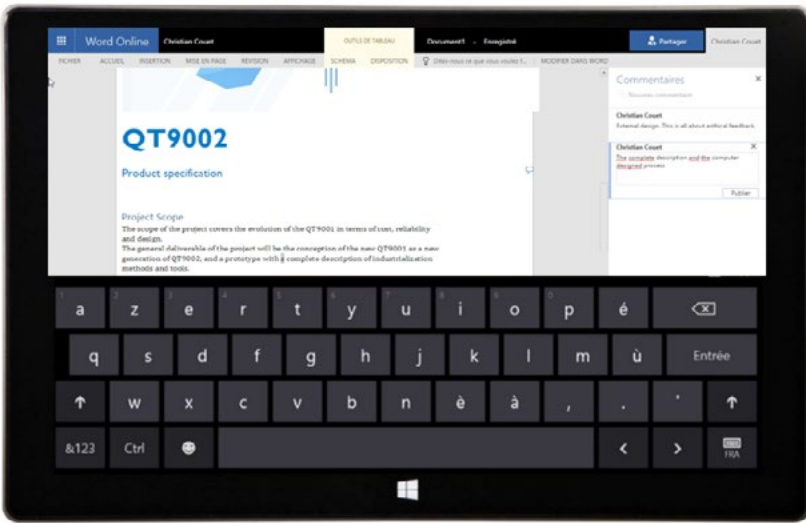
Word Online Christian Couet OUTILS DE TABLEAU Document1 - Enregistré Partager Christian Couet

FICHIER ACCUEIL INSERTION MISE EN PAGE RÉVISION AFFICHAGE SCHÉMA DISPOSITION Dites-nous ce que vous voulez f... MODIFIER DANS WORD

QT9002

Product specification

Project Scope
The scope of the project covers the evolution of the QT9001 in terms of cost, reliability and design.
The general deliverable of the project will be the conception of the new QT9001 as a new generation of QT9002, and a prototype with a complete description of industrialization methods and tools.

Commentaires
Nouveau commentaire

Christian Couet
External design. This is all about esthical feedback.

Christian Couet
The complete description and the computer designed process

Publier

1 a 2 z 3 e 4 r 5 t 6 y 7 u 8 i 9 o 0 p é

q s d f g h j k l m ù Entrée

w x c v b n è à , .

&123 Ctrl < > FRA